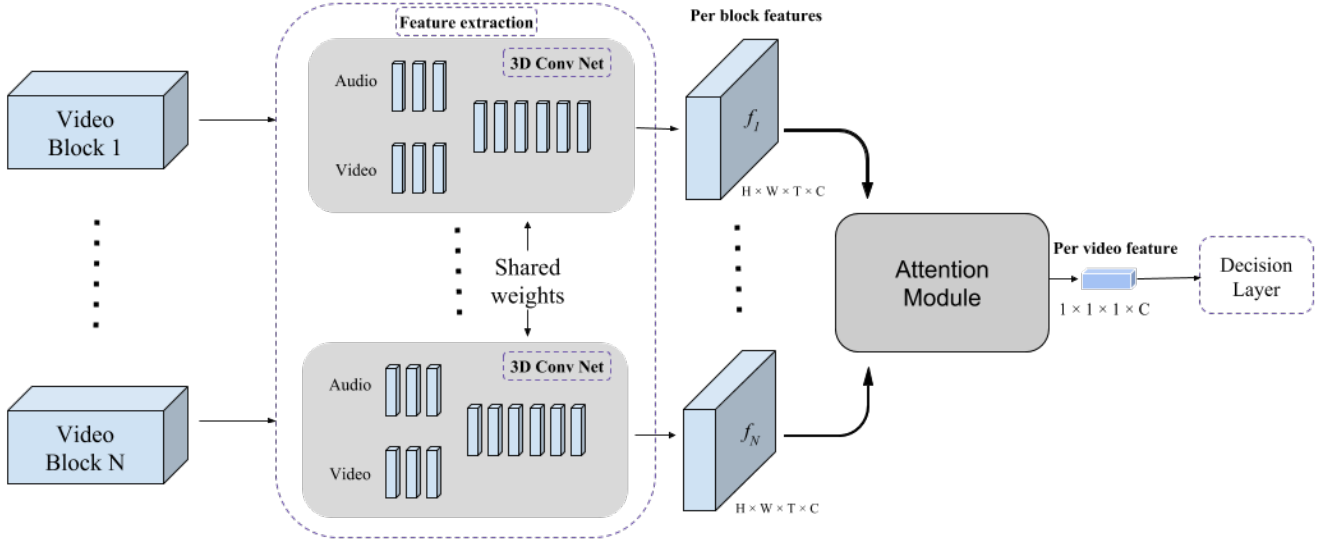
Feature extraction

Per block features

Video Block 1

Audio

3D Conv Net

Video

$f_1$

H × W × T × C

Shared weights

Attention Module

Per video feature

Decision Layer

1 × 1 × 1 × C

Video Block N

Audio

3D Conv Net

Video

$f_N$

H × W × T × C